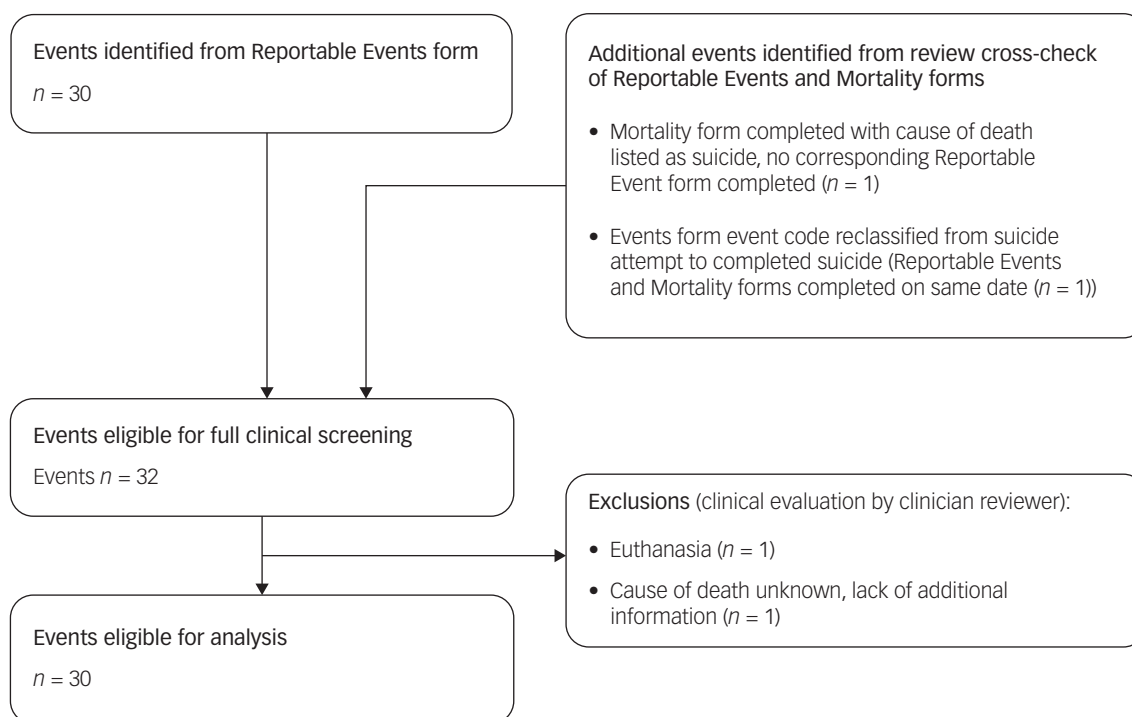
Events identified from Reportable Events form

$n = 30$

Additional events identified from review cross-check of Reportable Events and Mortality forms

• Mortality form completed with cause of death listed as suicide, no corresponding Reportable Event form completed ($n = 1$)

• Events form event code reclassified from suicide attempt to completed suicide (Reportable Events and Mortality forms completed on same date ($n = 1$))

Events eligible for full clinical screening

Events $n = 32$

Exclusions (clinical evaluation by clinician reviewer):

• Euthanasia ($n = 1$)

• Cause of death unknown, lack of additional information ($n = 1$)

Events eligible for analysis

$n = 30$